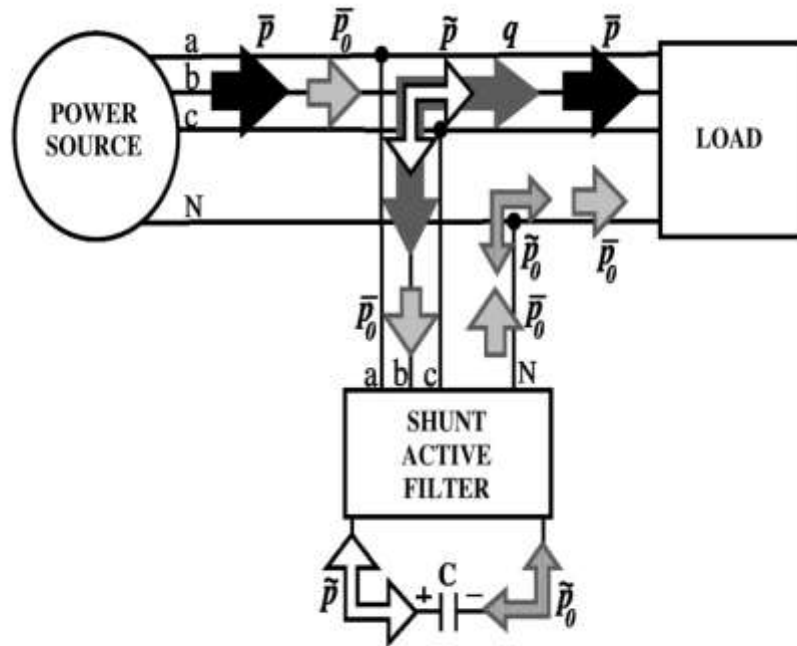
POWER SOURCE

a

b

c

N

$\bar{p}$

$\bar{p}_0$

$\tilde{p}$

$q$

$\bar{p}$

LOAD

$\tilde{p}_0$

$\bar{p}_0$

$\bar{p}_0$

$\bar{p}_0$

a b c

N

SHUNT ACTIVE FILTER

$\tilde{p}$

+ C −

$\tilde{p}_0$